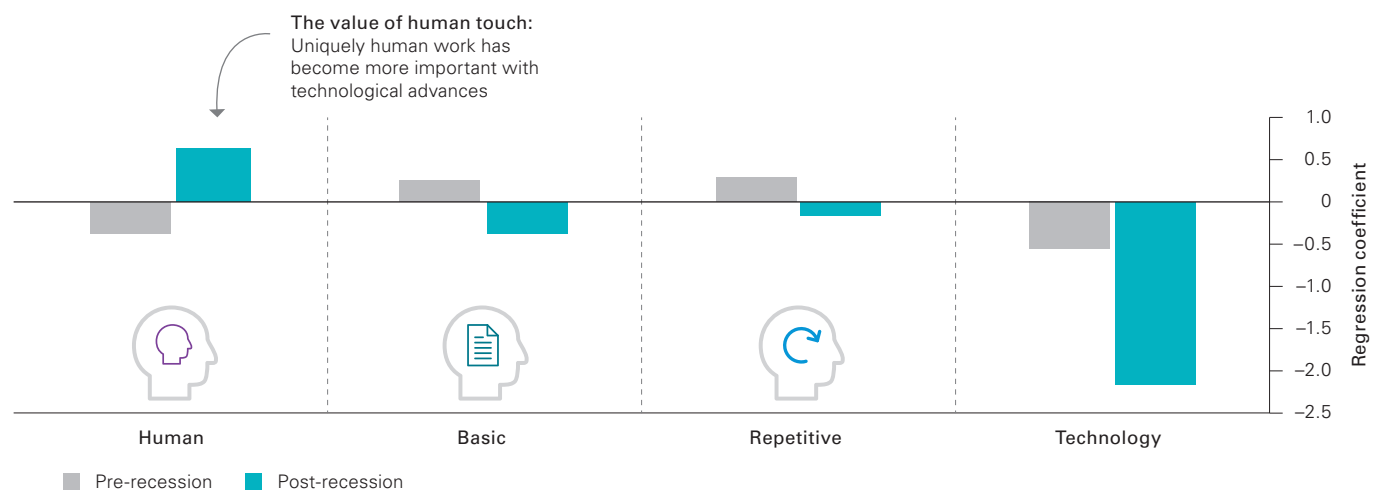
The value of human touch:
Uniquely human work has become more important with technological advances

1.0
0.5
0
−0.5
−1.0
−1.5
−2.0
−2.5

Regression coefficient

Human
Basic
Repetitive
Technology

Pre-recession
Post-recession